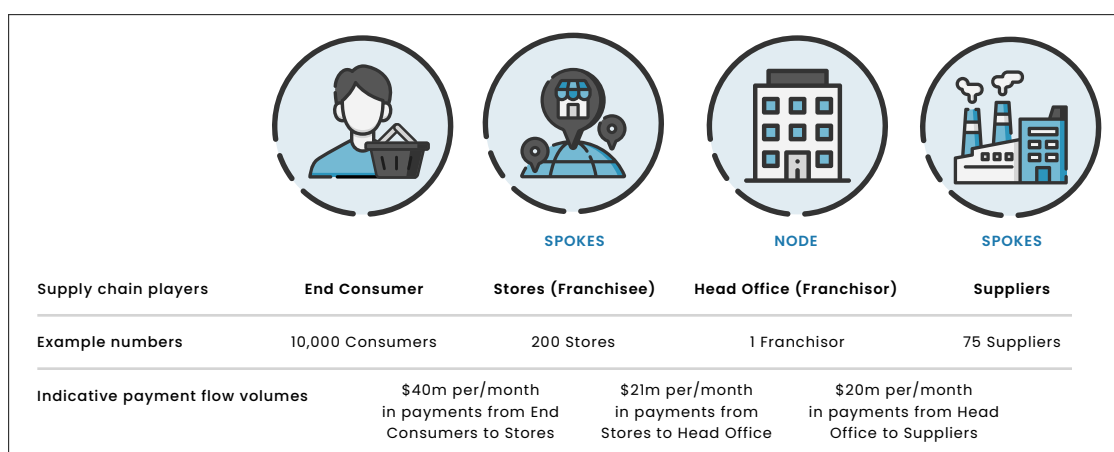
SPOKES | NODE | SPOKES

| Supply chain players | End Consumer | Stores (Franchisee) | Head Office (Franchisor) | Suppliers |
|---|---|---|---|---|
| Example numbers | 10,000 Consumers | 200 Stores | 1 Franchisor | 75 Suppliers |
| Indicative payment flow volumes | $40m per/month in payments from End Consumers to Stores | $21m per/month in payments from Stores to Head Office | $20m per/month in payments from Head Office to Suppliers | |